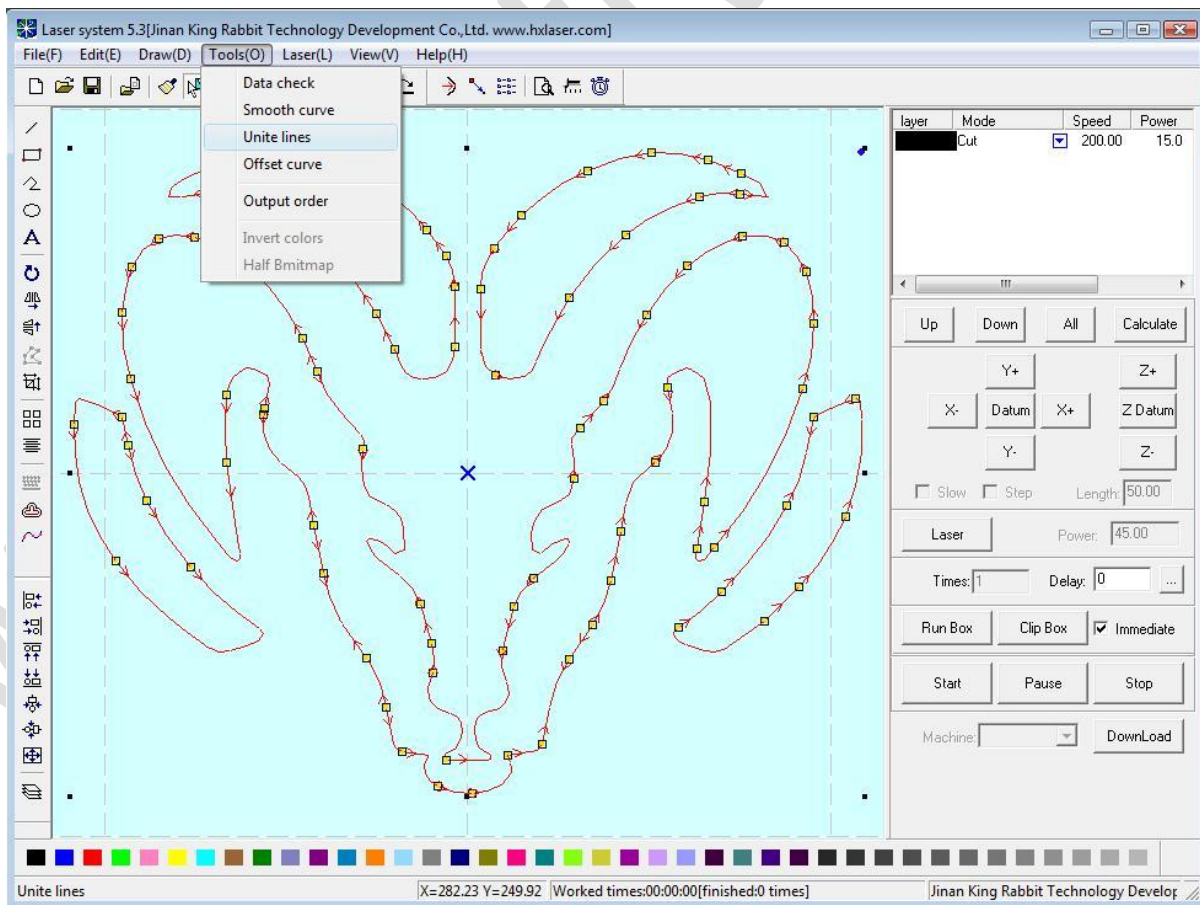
Laser system 5.3[Jinan King Rabbit Technology Development Co.,Ltd. www.hxlaser.com]

File(F) Edit(E) Draw(D) Tools(O) Laser(L) View(V) Help(H)

Data check
Smooth curve
Unite lines
Offset curve
Output order
Invert colors
Half Bmitmap

| layer | Mode | Speed | Power |
|---|---|---|---|
| | Cut | 200.00 | 15.0 |

Up Down All Calculate

Y+ Z+
X- Datum X+ Z Datum
Y- Z-

Slow Step Length: 50.00

Laser Power: 45.00

Times: 1 Delay: 0 ...

Run Box Clip Box Immediate

Start Pause Stop

Machine: DownLoad

Unite lines X=282.23 Y=249.92 Worked times:00:00:00[finished:0 times] Jinan King Rabbit Technology Develop